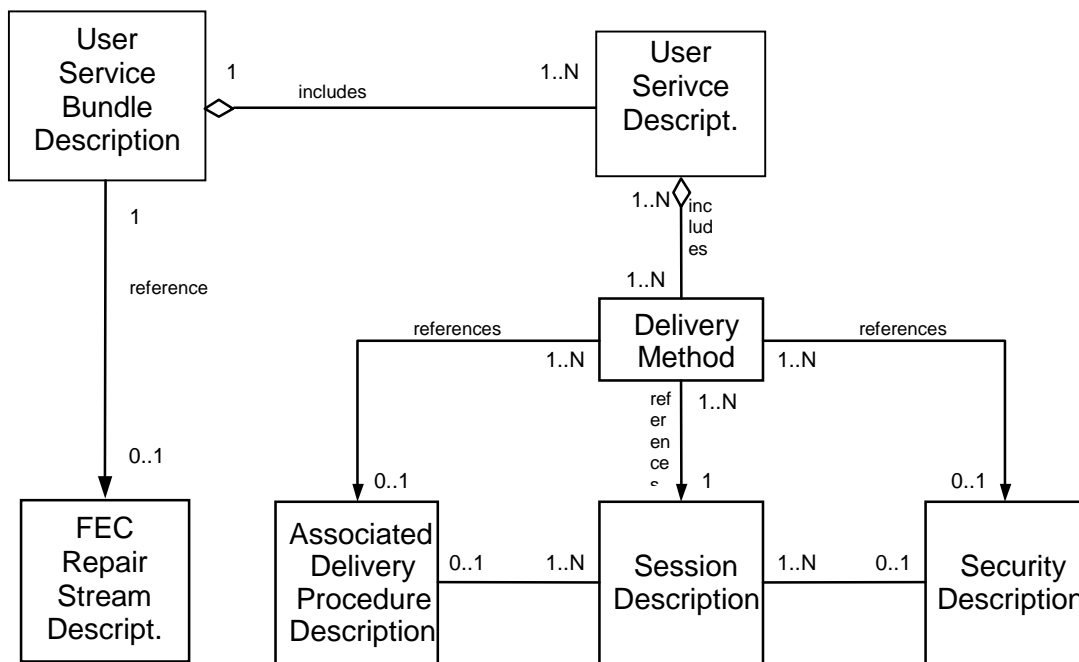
User Service Bundle Description

1

includes

1..N

User Serivce Descript.

1..N

includes

1..N

1

reference

0..1

FEC Repair Stream Descript.

references

1..N

Delivery Method

1..N

references

references

1..N

0..1

1

0..1

Associated Delivery Procedure Description

0..1

1..N

Session Description

1..N

0..1

Security Description